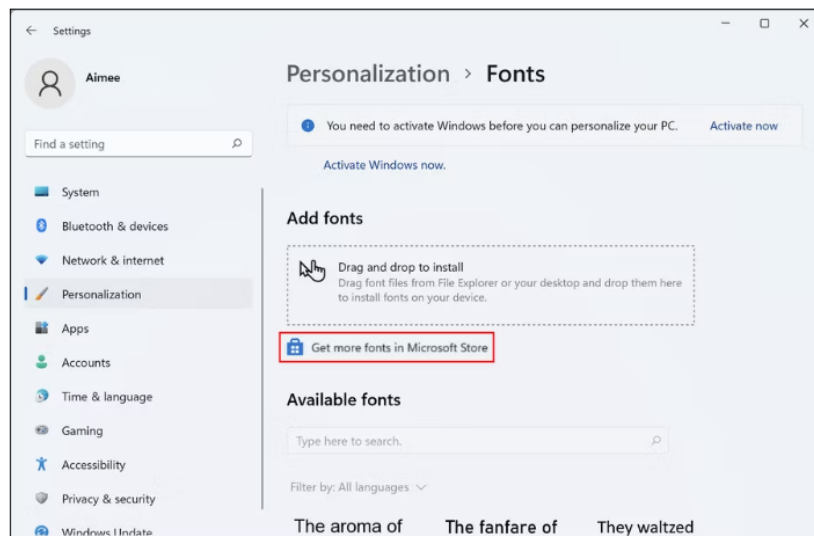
Settings

Aimee

Find a setting

System
Bluetooth & devices
Network & internet
Personalization
Apps
Accounts
Time & language
Gaming
Accessibility
Privacy & security
Windows Update

Personalization > Fonts

You need to activate Windows before you can personalize your PC.
Activate now

Activate Windows now.

Add fonts

Drag and drop to install
Drag font files from File Explorer or your desktop and drop them here to install fonts on your device.

Get more fonts in Microsoft Store

Available fonts

Type here to search.

Filter by: All languages

The aroma of
The fanfare of
They waltzed